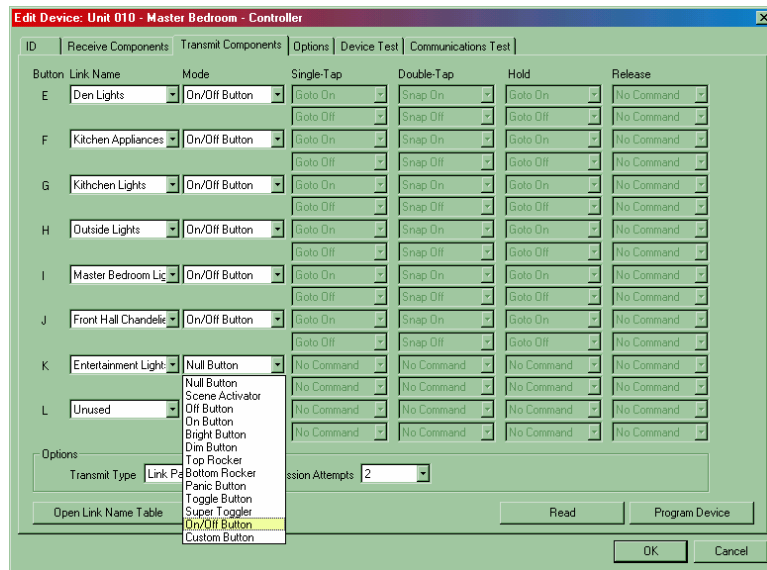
Edit Device: Unit 010 - Master Bedroom - Controller

ID | Receive Components | Transmit Components | Options | Device Test | Communications Test

| Button | Link Name | Mode | Single-Tap | Double-Tap | Hold | Release |
|---|---|---|---|---|---|---|
| E | Den Lights | On/Off Button | Goto On | Snap On | Goto On | No Command |
| | | | Goto Off | Snap Off | Goto Off | No Command |
| F | Kitchen Appliances | On/Off Button | Goto On | Snap On | Goto On | No Command |
| | | | Goto Off | Snap Off | Goto Off | No Command |
| G | Kithchen Lights | On/Off Button | Goto On | Snap On | Goto On | No Command |
| | | | Goto Off | Snap Off | Goto Off | No Command |
| H | Outside Lights | On/Off Button | Goto On | Snap On | Goto On | No Command |
| | | | Goto Off | Snap Off | Goto Off | No Command |
| I | Master Bedroom Lig | On/Off Button | Goto On | Snap On | Goto On | No Command |
| | | | Goto Off | Snap Off | Goto Off | No Command |
| J | Front Hall Chandelie | On/Off Button | Goto On | Snap On | Goto On | No Command |
| | | | Goto Off | Snap Off | Goto Off | No Command |
| K | Entertainment Light | Null Button | No Command | No Command | No Command | No Command |
| | | | No Command | No Command | No Command | No Command |
| L | Unused | | No Command | No Command | No Command | No Command |
| | | | No Command | No Command | No Command | No Command |

Null Button
Scene Activator
Off Button
On Button
Bright Button
Dim Button
Top Rocker
Bottom Rocker
Panic Button
Toggle Button
Super Toggler
On/Off Button
Custom Button

Options
Transmit Type Link Pa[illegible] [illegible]ssion Attempts 2

Open Link Name Table Read Program Device

OK Cancel